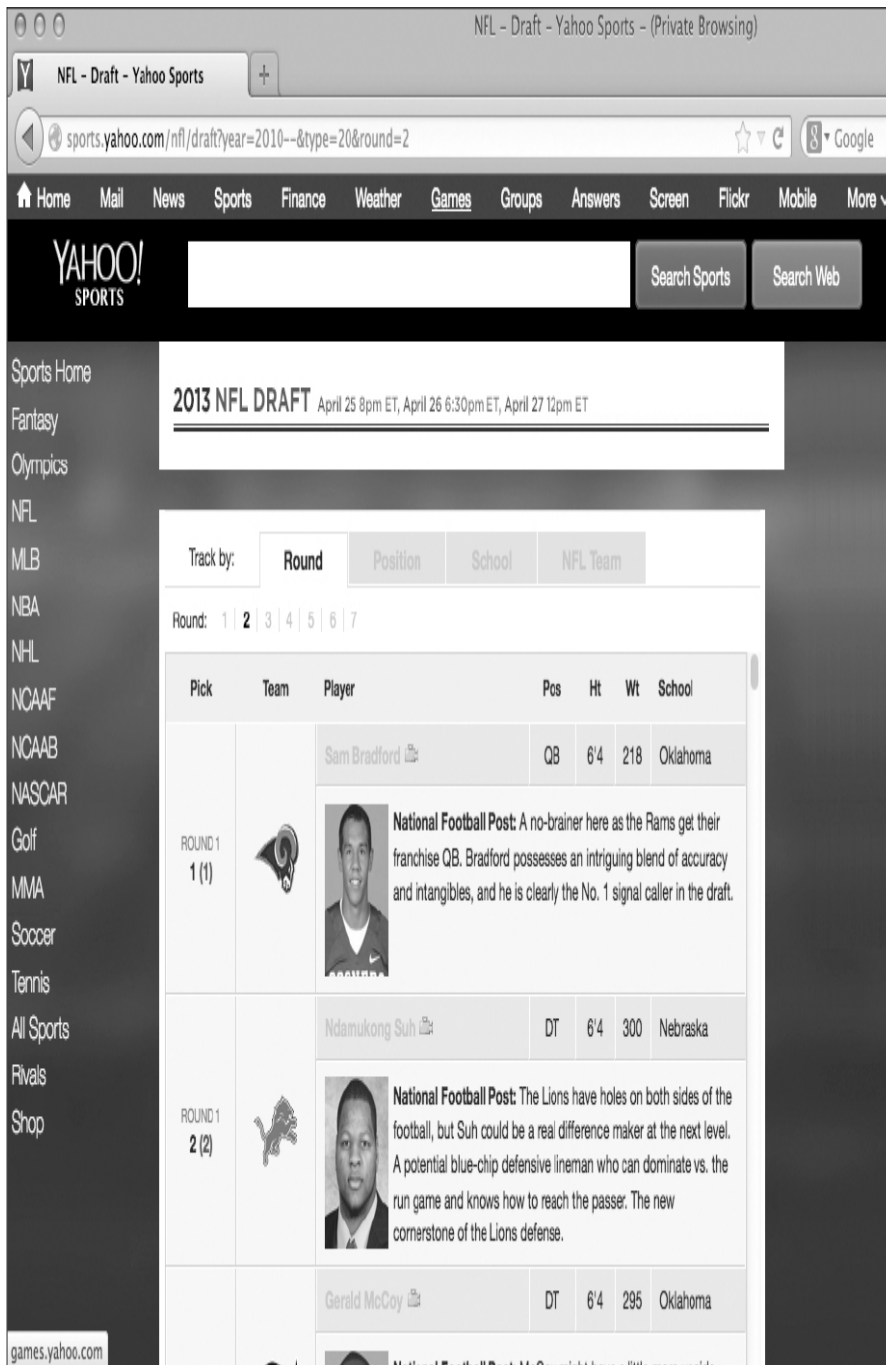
NFL - Draft - Yahoo Sports - (Private Browsing)

NFL - Draft - Yahoo Sports

sports.yahoo.com/nfl/draft?year=2010--&type=20&round=2

Google

Home Mail News Sports Finance Weather Games Groups Answers Screen Flickr Mobile More

YAHOO! SPORTS

Search Sports Search Web

Sports Home
Fantasy
Olympics
NFL
MLB
NBA
NHL
NCAAF
NCAAB
NASCAR
Golf
MMA
Soccer
Tennis
All Sports
Rivals
Shop

2013 NFL DRAFT April 25 8pm ET, April 26 6:30pm ET, April 27 12pm ET

Track by: Round Position School NFL Team

Round: 1 | 2 | 3 | 4 | 5 | 6 | 7

| Pick | Team | Player | Pos | Ht | Wt | School |
|---|---|---|---|---|---|---|
| ROUND 1 1 (1) | | Sam Bradford | QB | 6'4 | 218 | Oklahoma |
| | | National Football Post: A no-brainer here as the Rams get their franchise QB. Bradford possesses an intriguing blend of accuracy and intangibles, and he is clearly the No. 1 signal caller in the draft. | | | | |
| ROUND 1 2 (2) | | Ndamukong Suh | DT | 6'4 | 300 | Nebraska |
| | | National Football Post: The Lions have holes on both sides of the football, but Suh could be a real difference maker at the next level. A potential blue-chip defensive lineman who can dominate vs. the run game and knows how to reach the passer. The new cornerstone of the Lions defense. | | | | |
| | | Gerald McCoy | DT | 6'4 | 295 | Oklahoma |

games.yahoo.com